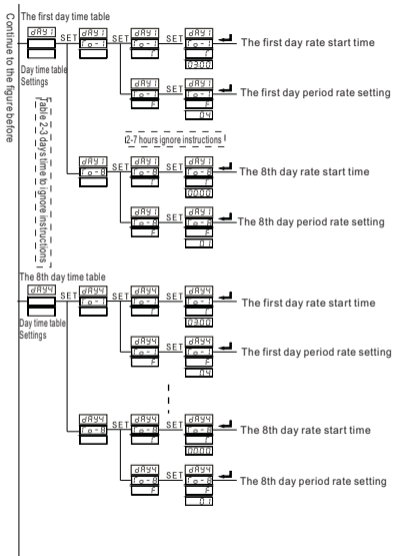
Continue to the figure before

The first day time table

dAY1

Day time table Settings

SET

dAY1
t o - 1

SET

dAY1
t o - 1
t

SET

dAY1
t o - 1
t
0800

The first day rate start time

dAY1
t o - 1
F

SET

dAY1
t o - 1
F
04

The first day period rate setting

Table 2-3 days time to ignore instructions

2-7 hours ignore instructions

dAY1
t o - 8

SET

dAY1
t o - 8
t

SET

dAY1
t o - 8
t
0000

The 8th day rate start time

dAY1
t o - 8
F

SET

dAY1
t o - 8
F
01

The 8th day period rate setting

The 8th day time table

dAY4

Day time table Settings

SET

dAY4
t o - 1

SET

dAY4
t o - 1
t

SET

dAY4
t o - 1
t
0800

The first day rate start time

dAY4
t o - 1
F

SET

dAY4
t o - 1
F
04

The first day period rate setting

dAY4
t o - 8

SET

dAY4
t o - 8
t

SET

dAY4
t o - 8
t
0000

The 8th day rate start time

dAY4
t o - 8
F

SET

dAY4
t o - 8
F
01

The 8th day period rate setting